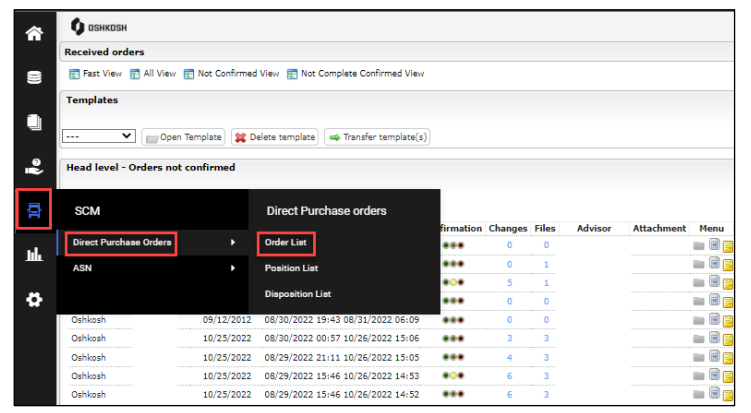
OSHKOSH

Received orders

Fast View All View Not Confirmed View Not Complete Confirmed View

Templates

--- Open Template Delete template Transfer template(s)

Head level - Orders not confirmed

SCM

Direct Purchase Orders

ASN

Direct Purchase orders

Order List

Position List

Disposition List

| | | | firmation | Changes | Files | Advisor | Attachment | Menu |
|---|---|---|---|---|---|---|---|---|
| | | | | 0 | 0 | | | |
| | | | | 0 | 1 | | | |
| | | | | 5 | 1 | | | |
| | | | | 0 | 0 | | | |
| Oshkosh | 09/12/2012 | 08/30/2022 19:43 | 08/31/2022 06:09 | 0 | 0 | | | |
| Oshkosh | 10/25/2022 | 08/30/2022 00:57 | 10/26/2022 15:06 | 3 | 3 | | | |
| Oshkosh | 10/25/2022 | 08/29/2022 21:11 | 10/26/2022 15:05 | 4 | 3 | | | |
| Oshkosh | 10/25/2022 | 08/29/2022 15:46 | 10/26/2022 14:53 | 6 | 3 | | | |
| Oshkosh | 10/25/2022 | 08/29/2022 15:46 | 10/26/2022 14:52 | 6 | 3 | | | |